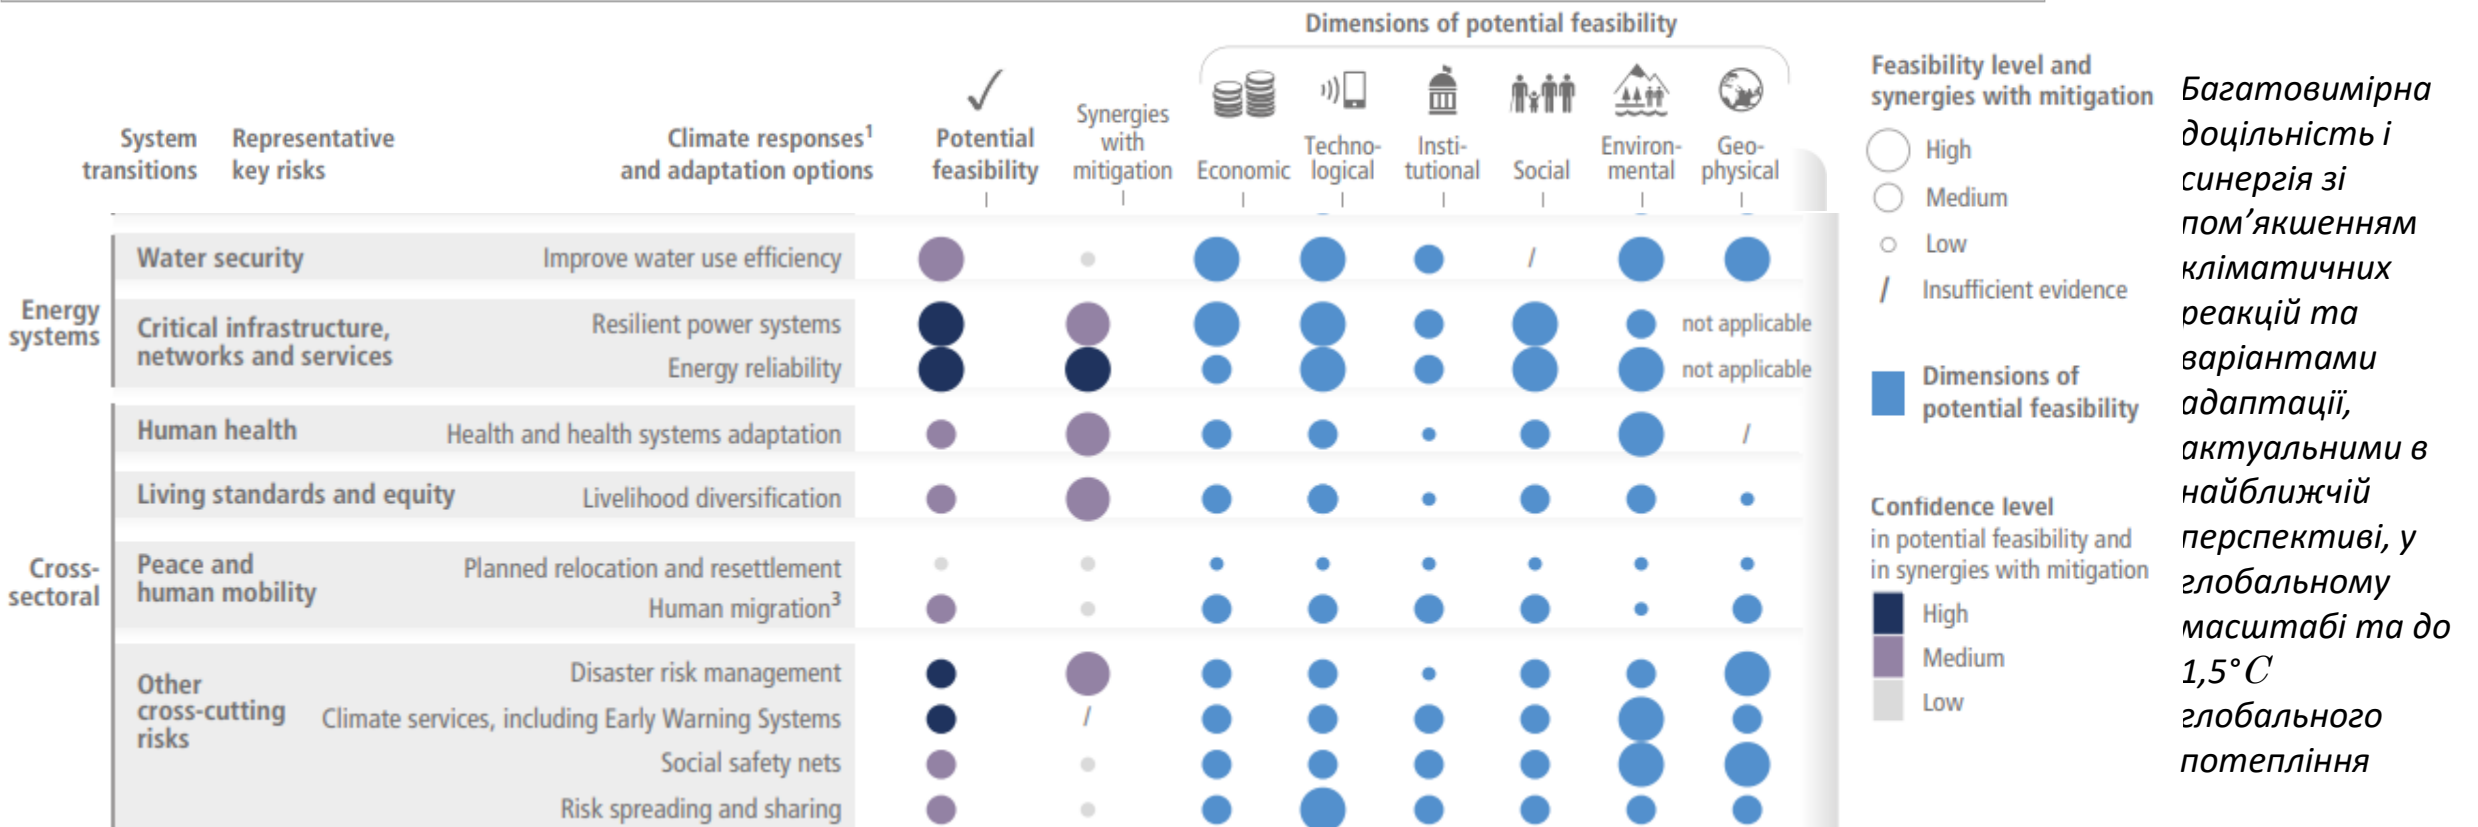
Dimensions of potential feasibility

System transitions | Representative key risks | Climate responses¹ and adaptation options | Potential feasibility | Synergies with mitigation | Economic | Technological | Institutional | Social | Environmental | Geophysical

Energy systems

Water security — Improve water use efficiency — / 

Critical infrastructure, networks and services — Resilient power systems — not applicable
Energy reliability — not applicable

Cross-sectoral

Human health — Health and health systems adaptation — /

Living standards and equity — Livelihood diversification

Peace and human mobility — Planned relocation and resettlement
Human migration³

Other cross-cutting risks — Disaster risk management
Climate services, including Early Warning Systems — /
Social safety nets
Risk spreading and sharing

Feasibility level and synergies with mitigation
High
Medium
Low
/ Insufficient evidence

Dimensions of potential feasibility

Confidence level in potential feasibility and in synergies with mitigation
High
Medium
Low

Багатовимірна доцільність і синергія зі пом’якшенням кліматичних реакцій та варіантами адаптації, актуальними в найближчій перспективі, у глобальному масштабі та до 1,5°$C$ глобального потепління